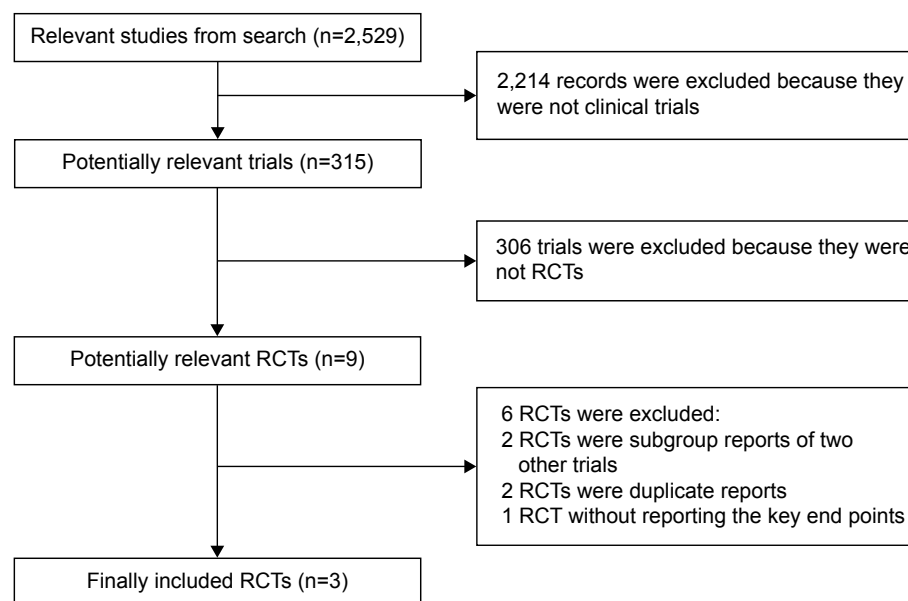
Relevant studies from search (n=2,529)

2,214 records were excluded because they were not clinical trials

Potentially relevant trials (n=315)

306 trials were excluded because they were not RCTs

Potentially relevant RCTs (n=9)

6 RCTs were excluded:
2 RCTs were subgroup reports of two other trials
2 RCTs were duplicate reports
1 RCT without reporting the key end points

Finally included RCTs (n=3)